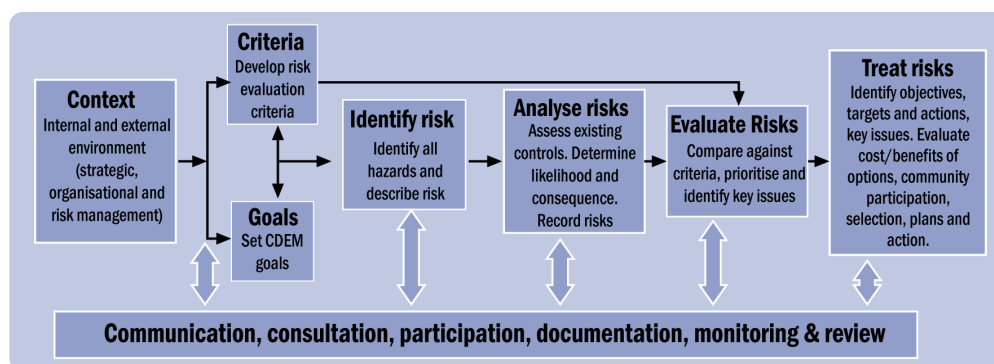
Context
Internal and external environment (strategic, organisational and risk management)

Criteria
Develop risk evaluation criteria

Goals
Set CDEM goals

Identify risk
Identify all hazards and describe risk

Analyse risks
Assess existing controls. Determine likelihood and consequence. Record risks

Evaluate Risks
Compare against criteria, prioritise and identify key issues

Treat risks
Identify objectives, targets and actions, key issues. Evaluate cost/benefits of options, community participation, selection, plans and action.

Communication, consultation, participation, documentation, monitoring & review